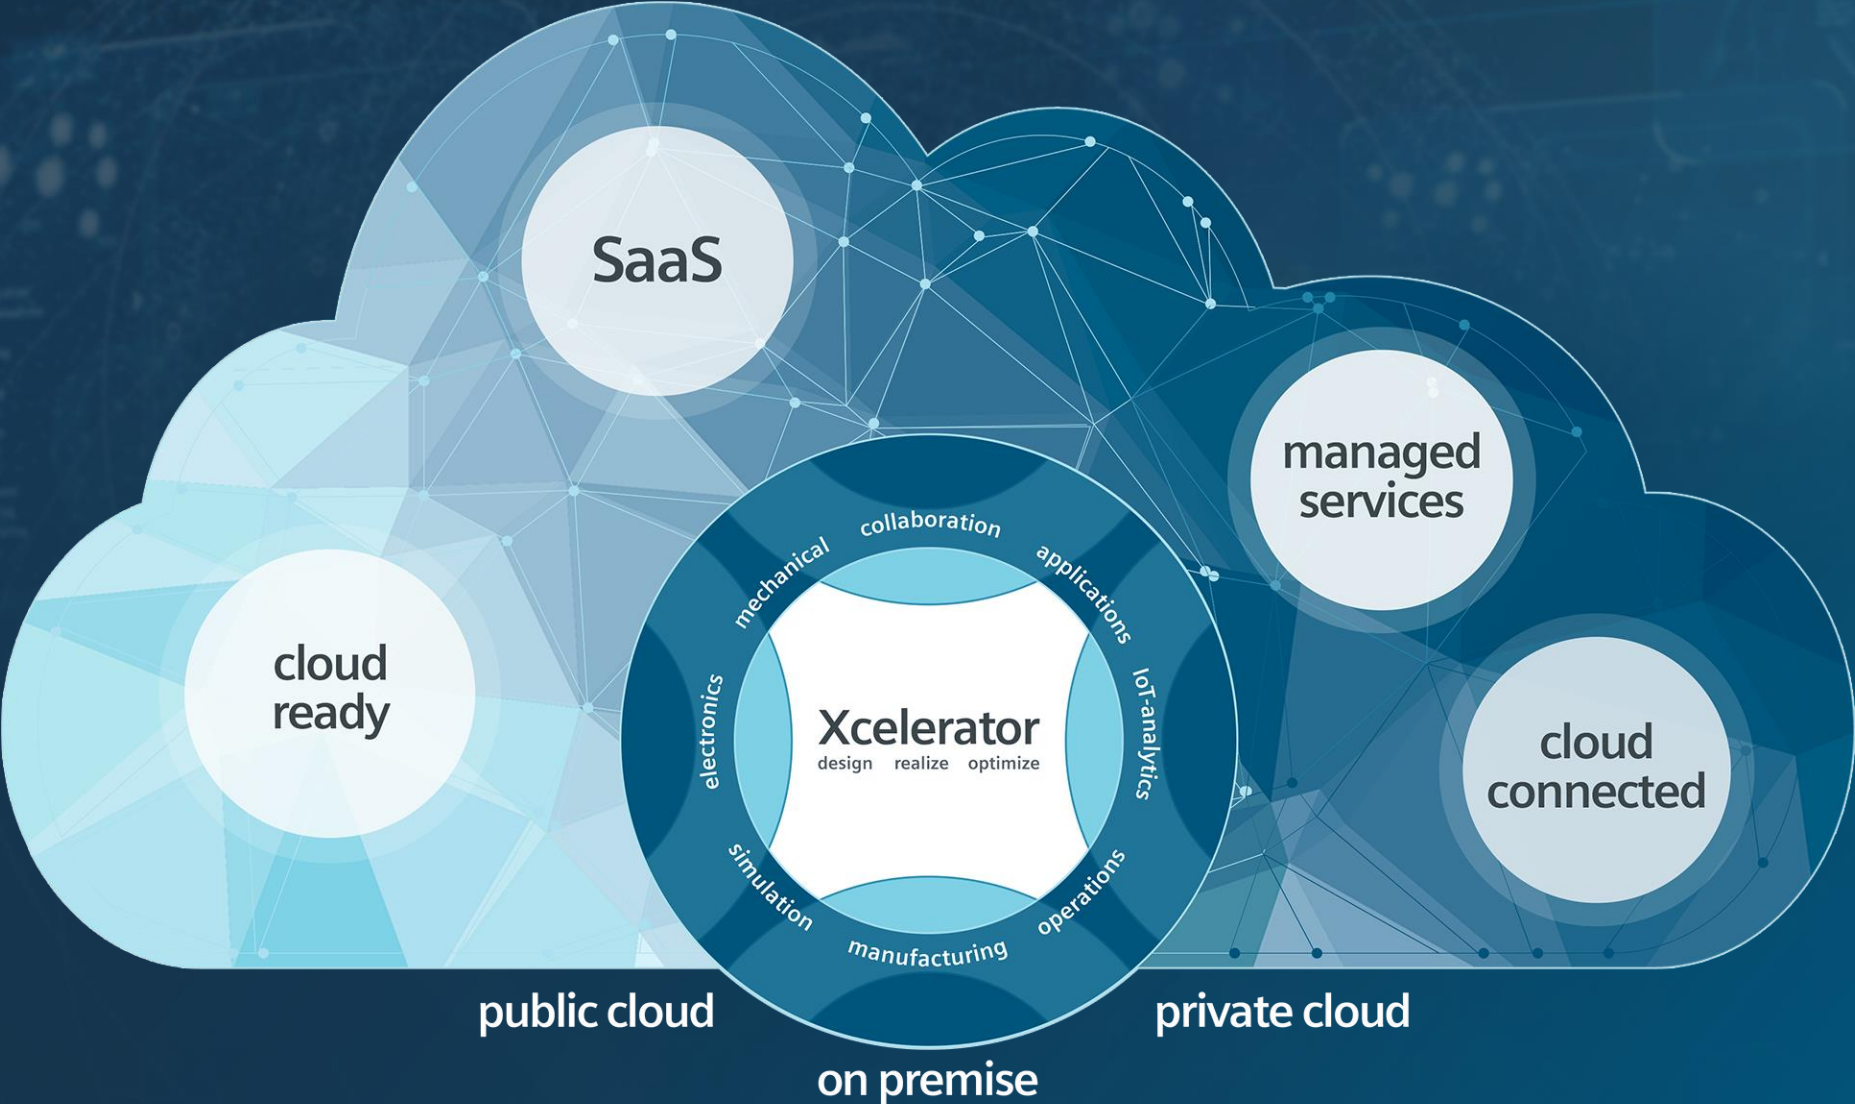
SaaS

managed services

cloud ready

cloud connected

collaboration

applications

IoT-analytics

operations

manufacturing

simulation

electronics

mechanical

Xcelerator

design realize optimize

public cloud

private cloud

on premise